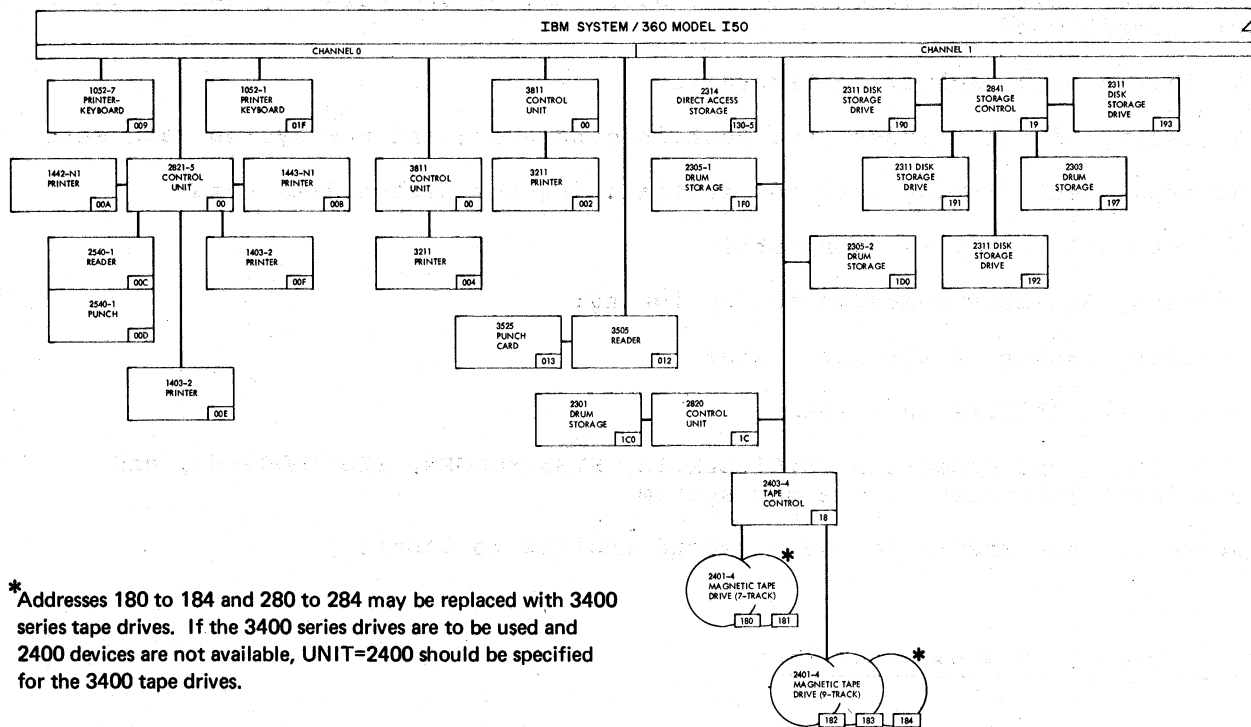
IBM SYSTEM / 360 MODEL I50

CHANNEL 0

CHANNEL 1

1052-7 PRINTER-KEYBOARD 009

1052-1 PRINTER KEYBOARD 01F

3811 CONTROL UNIT 00

2314 DIRECT ACCESS STORAGE 130-5

2311 DISK STORAGE DRIVE 190

2841 STORAGE CONTROL 19

2311 DISK STORAGE DRIVE 193

1442-N1 PRINTER 00A

2821-5 CONTROL UNIT 00

1443-N1 PRINTER 00B

3811 CONTROL UNIT 00

3211 PRINTER 002

2305-1 DRUM STORAGE 1F0

2311 DISK STORAGE DRIVE 191

2303 DRUM STORAGE 197

2540-1 READER 00C

1403-2 PRINTER 00F

3211 PRINTER 004

2305-2 DRUM STORAGE 1D0

2311 DISK STORAGE DRIVE 192

2540-1 PUNCH 00D

3525 PUNCH CARD 013

3505 READER 012

1403-2 PRINTER 00E

2301 DRUM STORAGE 1C0

2820 CONTROL UNIT 1C

2403-4 TAPE CONTROL 18

2401-4 MAGNETIC TAPE DRIVE (7-TRACK) 180 181

*Addresses 180 to 184 and 280 to 284 may be replaced with 3400 series tape drives. If the 3400 series drives are to be used and 2400 devices are not available, UNIT=2400 should be specified for the 3400 tape drives.

2401-4 MAGNETIC TAPE DRIVE (9-TRACK) 182 183 184